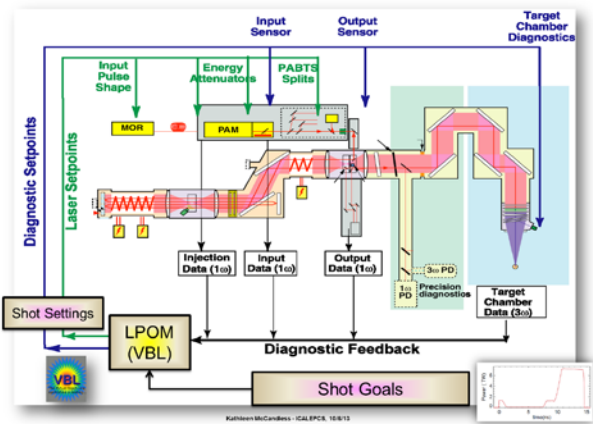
Input Sensor

Output Sensor

Target Chamber Diagnostics

Input Pulse Shape

Energy Attenuators

PABTS Splits

Diagnostic Setpoints

Laser Setpoints

MOR

PAM

Injection Data (1ω)

Input Data (1ω)

Output Data (1ω)

3ω PD

1ω PD

Precision diagnostics

Target Chamber Data (3ω)

Shot Settings

LPOM (VBL)

Diagnostic Feedback

VBL

Shot Goals

Power (TW)

time (ns)

Kathleen McCandless - ICALEPCS, 10/8/13